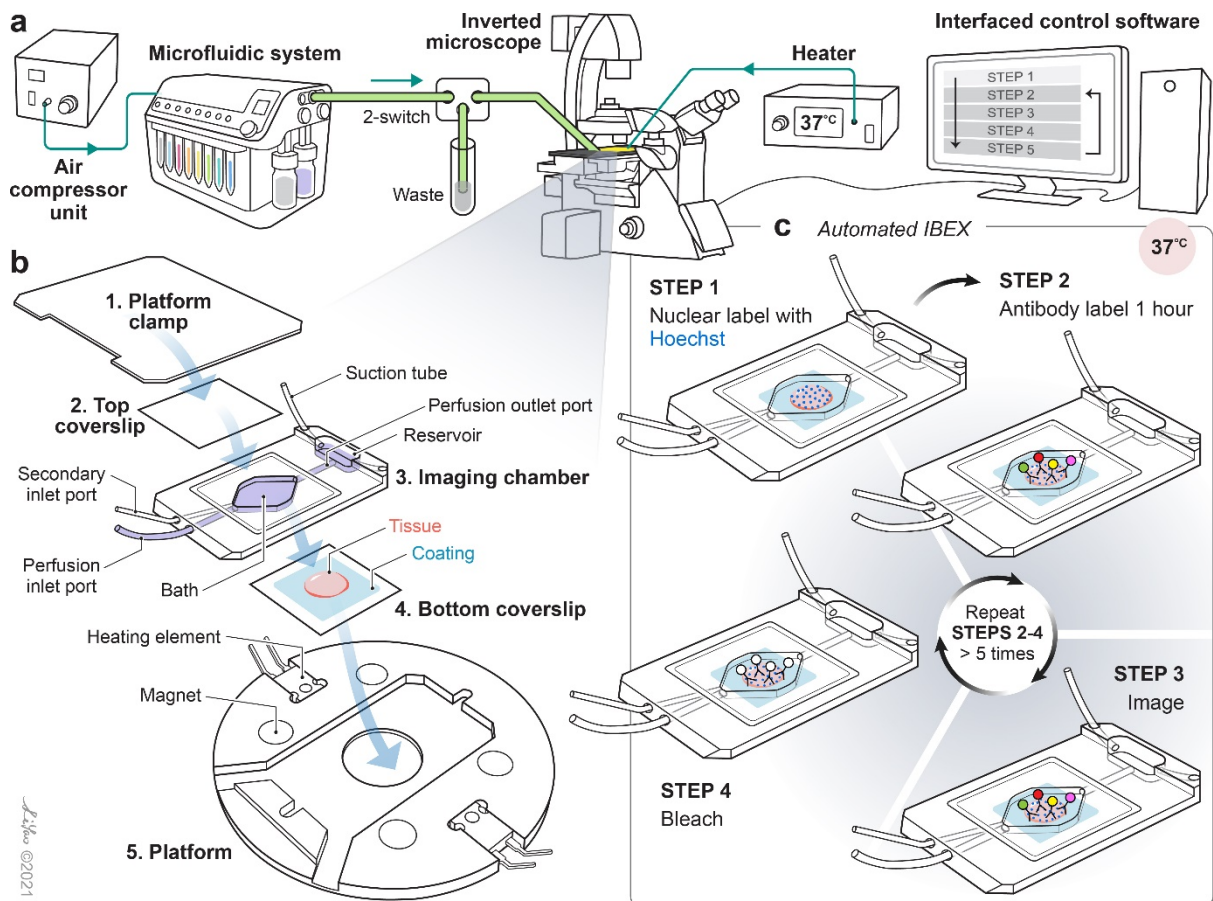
a

Air compressor unit

Microfluidic system

2-switch

Waste

Inverted microscope

Heater

37°C

Interfaced control software

STEP 1
STEP 2
STEP 3
STEP 4
STEP 5

b

1. Platform clamp

2. Top coverslip

Suction tube

Perfusion outlet port

Reservoir

3. Imaging chamber

Secondary inlet port

Perfusion inlet port

Bath

Tissue

Coating

4. Bottom coverslip

Heating element

Magnet

5. Platform

©2021

c Automated IBEX

37°C

STEP 1
Nuclear label with Hoechst

STEP 2
Antibody label 1 hour

Repeat STEPS 2-4 > 5 times

STEP 3
Image

STEP 4
Bleach